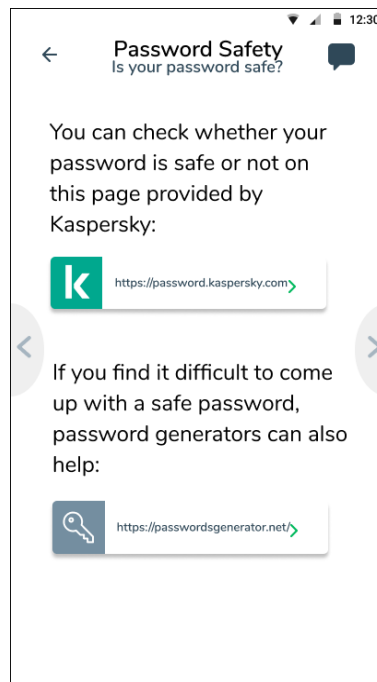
12:30

Password Safety
Is your password safe?

You can check whether your password is safe or not on this page provided by Kaspersky:

k https://password.kaspersky.com

If you find it difficult to come up with a safe password, password generators can also help:

https://passwordsgenerator.net/